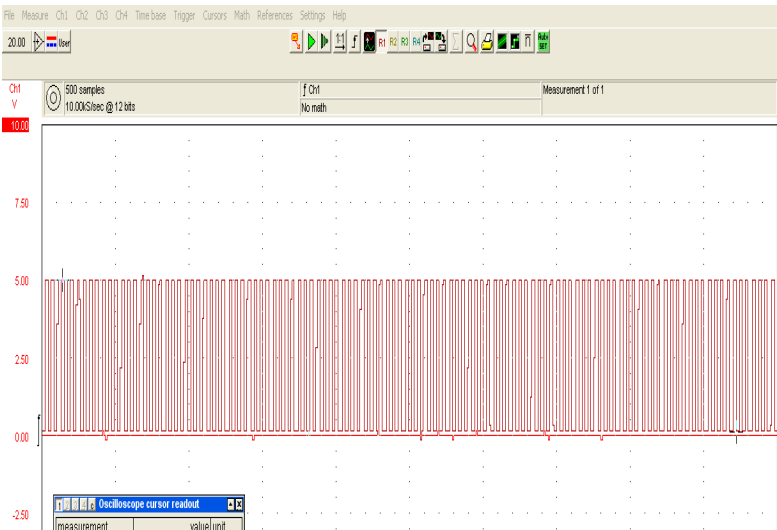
File Measure Ch1 Ch2 Ch3 Ch4 Time base Trigger Cursors Math References Settings Help

20.00 User

R1 R2 R3 R4

Auto SET

Ch1
V

500 samples
10.00kS/sec @ 12 bits

Ch1
No math

Measurement 1 of 1

10.00

7.50

5.00

2.50

0.00

-2.50

Oscilloscope cursor readout

measurement

value unit